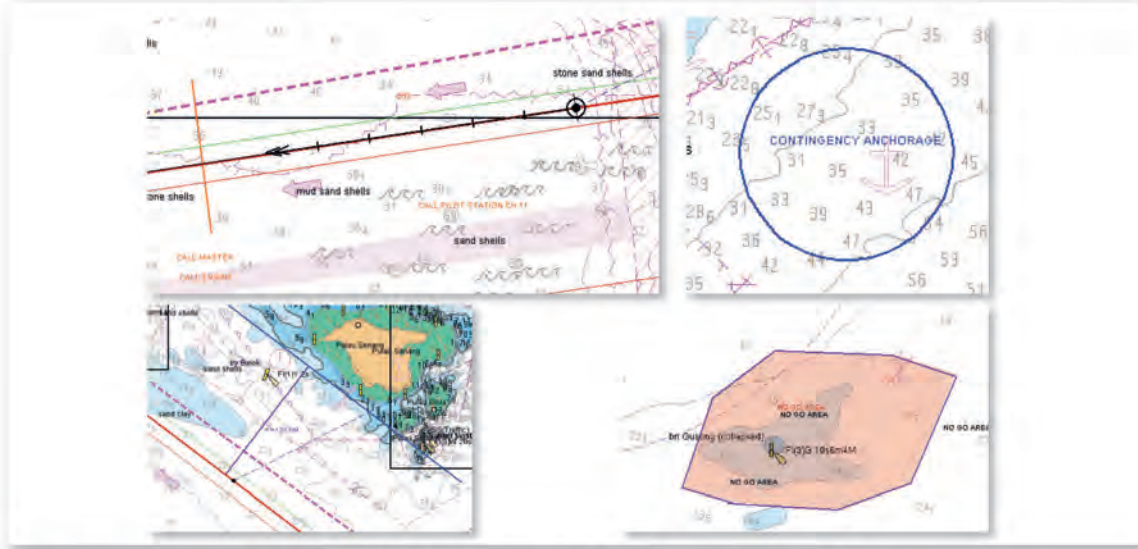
stone sand shells

mud sand shells

sand shells

CONTINGENCY ANCHORAGE

$22_1$ $22_8$ 35 39 35 $22_8$ $25_1$ $27_3$ 33 $21_3$ 31 35 42 45 33 39 43 47 36 47 42 44 56 53 35 56

Pulau Sebang

Fl(1) 5s

NO GO AREA

NO GO AREA

bn Gusung (collapsed)

Fl(3)G 10s6m4M

NO GO AREA

NO GO AREA